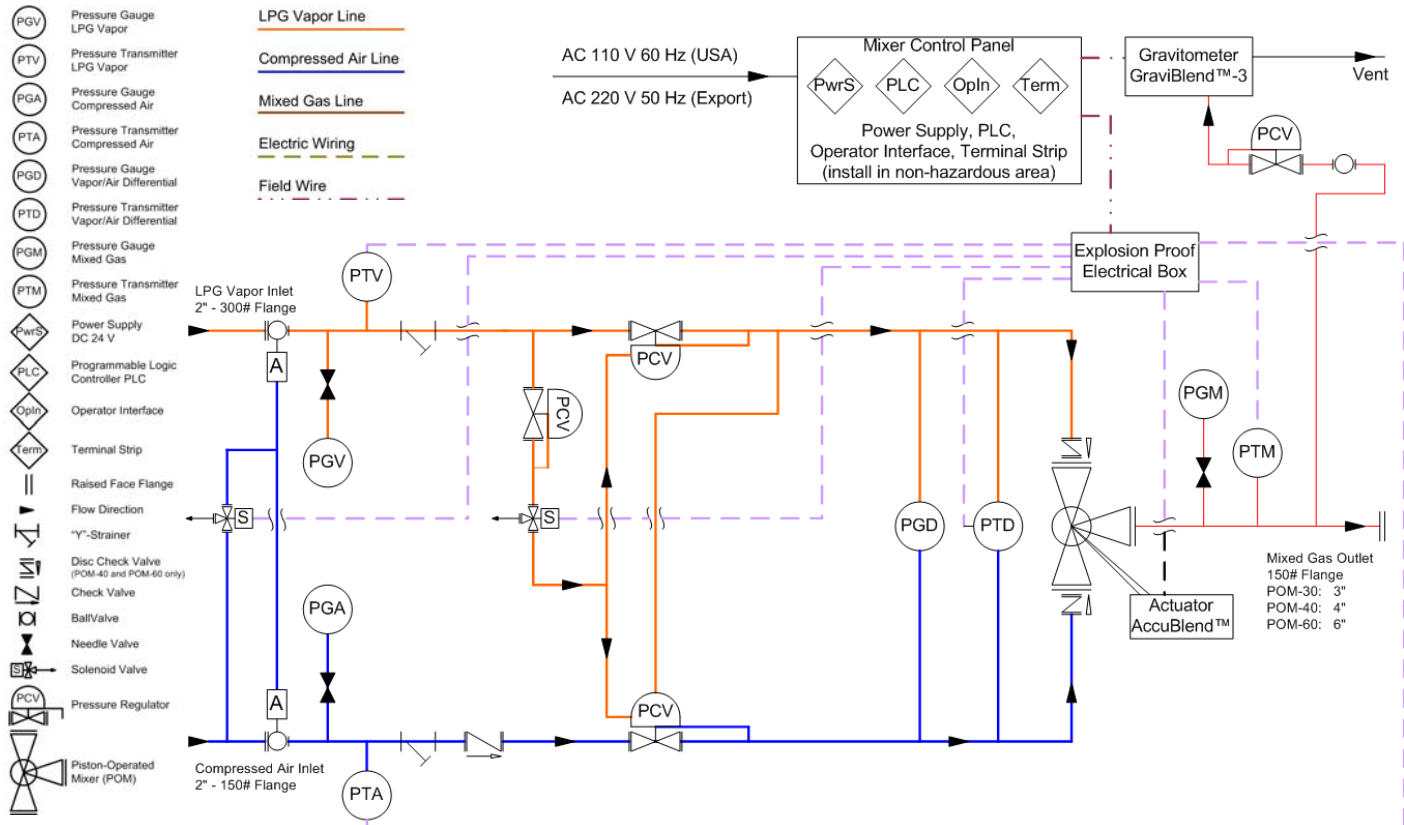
PGV Pressure Gauge LPG Vapor
PTV Pressure Transmitter LPG Vapor
PGA Pressure Gauge Compressed Air
PTA Pressure Transmitter Compressed Air
PGD Pressure Gauge Vapor/Air Differential
PTD Pressure Transmitter Vapor/Air Differential
PGM Pressure Gauge Mixed Gas
PTM Pressure Transmitter Mixed Gas
PwrS Power Supply DC 24 V
PLC Programmable Logic Controller PLC
OpIn Operator Interface
Term Terminal Strip
Raised Face Flange
Flow Direction
"Y"-Strainer
Disc Check Valve (POM-40 and POM-60 only)
Check Valve
BallValve
Needle Valve
S Solenoid Valve
PCV Pressure Regulator
Piston-Operated Mixer (POM)

LPG Vapor Line
Compressed Air Line
Mixed Gas Line
Electric Wiring
Field Wire

AC 110 V 60 Hz (USA)
AC 220 V 50 Hz (Export)

Mixer Control Panel
PwrS PLC OpIn Term
Power Supply, PLC, Operator Interface, Terminal Strip (install in non-hazardous area)

Gravitometer GraviBlend™-3
Vent
PCV

Explosion Proof Electrical Box

PTV
LPG Vapor Inlet 2" - 300# Flange
A
PGV
PCV
PCV
S
S
PGM
PTM
PGD
PTD
Actuator AccuBlend™
Mixed Gas Outlet 150# Flange
POM-30: 3"
POM-40: 4"
POM-60: 6"
PGA
A
PCV
Compressed Air Inlet 2" - 150# Flange
PTA